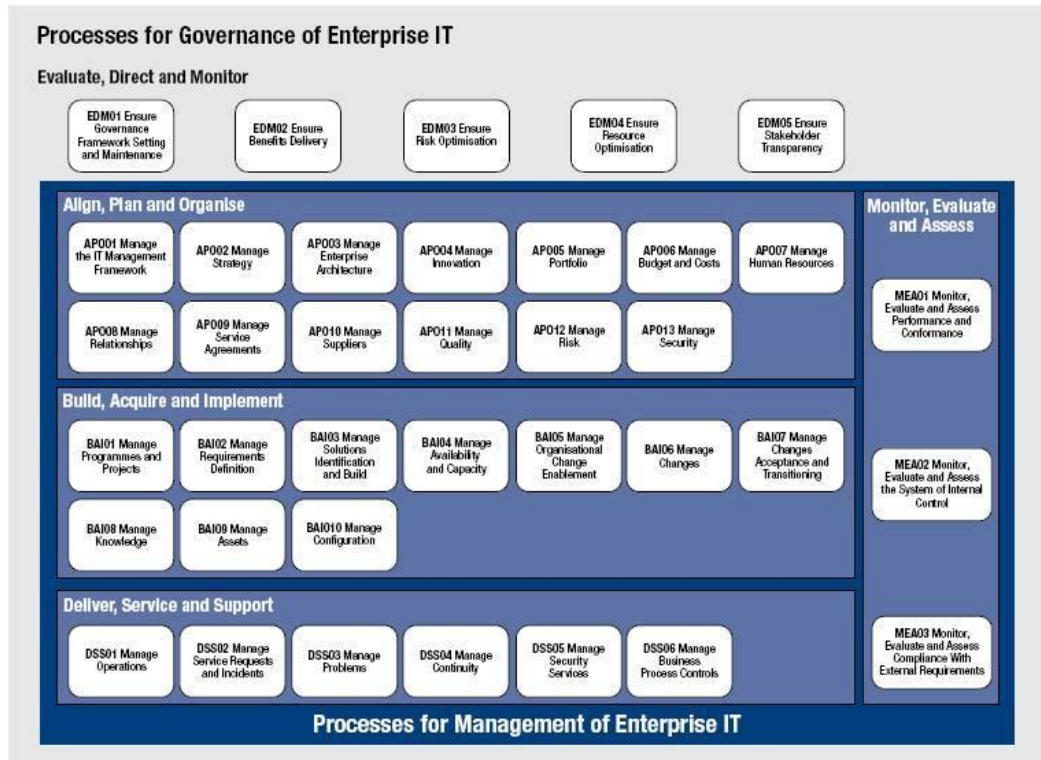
Processes for Governance of Enterprise IT

Evaluate, Direct and Monitor

EDM01 Ensure Governance Framework Setting and Maintenance

EDM02 Ensure Benefits Delivery

EDM03 Ensure Risk Optimisation

EDM04 Ensure Resource Optimisation

EDM05 Ensure Stakeholder Transparency

Align, Plan and Organise

APO01 Manage the IT Management Framework

APO02 Manage Strategy

APO03 Manage Enterprise Architecture

APO04 Manage Innovation

APO05 Manage Portfolio

APO06 Manage Budget and Costs

APO07 Manage Human Resources

APO08 Manage Relationships

APO09 Manage Service Agreements

APO10 Manage Suppliers

APO11 Manage Quality

APO12 Manage Risk

APO13 Manage Security

Build, Acquire and Implement

BAI01 Manage Programmes and Projects

BAI02 Manage Requirements Definition

BAI03 Manage Solutions Identification and Build

BAI04 Manage Availability and Capacity

BAI05 Manage Organisational Change Enablement

BAI06 Manage Changes

BAI07 Manage Changes Acceptance and Transitioning

BAI08 Manage Knowledge

BAI09 Manage Assets

BAI010 Manage Configuration

Deliver, Service and Support

DSS01 Manage Operations

DSS02 Manage Service Requests and Incidents

DSS03 Manage Problems

DSS04 Manage Continuity

DSS05 Manage Security Services

DSS06 Manage Business Process Controls

Monitor, Evaluate and Assess

MEA01 Monitor, Evaluate and Assess Performance and Conformance

MEA02 Monitor, Evaluate and Assess the System of Internal Control

MEA03 Monitor, Evaluate and Assess Compliance With External Requirements

Processes for Management of Enterprise IT